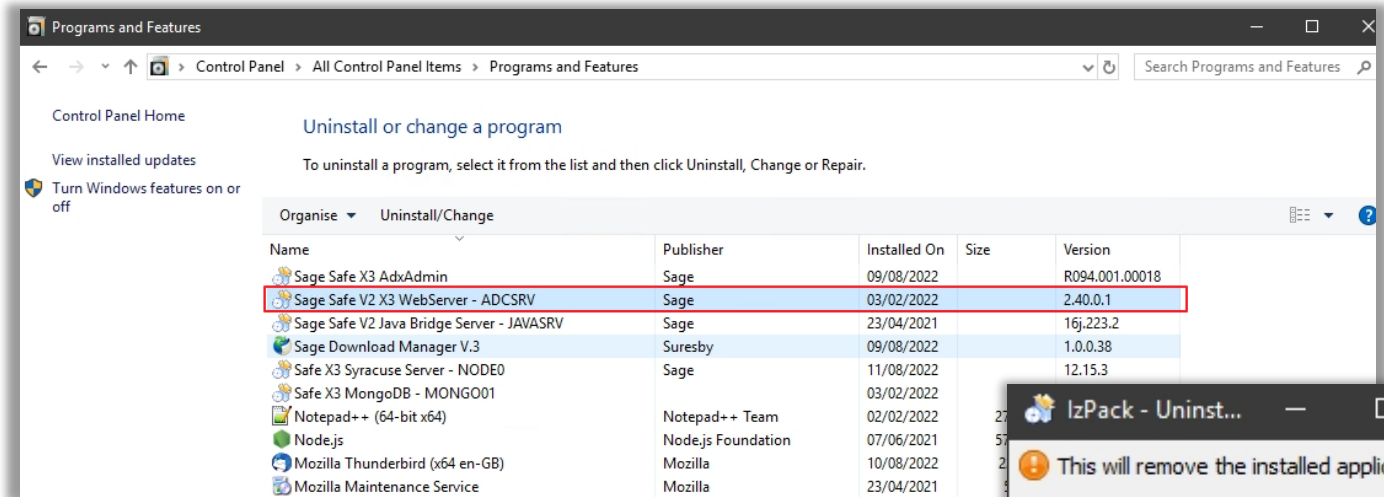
Programs and Features

Control Panel › All Control Panel Items › Programs and Features

Search Programs and Features

Control Panel Home

View installed updates

Turn Windows features on or off

Uninstall or change a program

To uninstall a program, select it from the list and then click Uninstall, Change or Repair.

Organise ▾ Uninstall/Change

| Name | Publisher | Installed On | Size | Version |
|---|---|---|---|---|
| Sage Safe X3 AdxAdmin | Sage | 09/08/2022 | | R094.001.00018 |
| Sage Safe V2 X3 WebServer - ADCSRV | Sage | 03/02/2022 | | 2.40.0.1 |
| Sage Safe V2 Java Bridge Server - JAVASRV | Sage | 23/04/2021 | | 16j.223.2 |
| Sage Download Manager V.3 | Suresby | 09/08/2022 | | 1.0.0.38 |
| Safe X3 Syracuse Server - NODE0 | Sage | 11/08/2022 | | 12.15.3 |
| Safe X3 MongoDB - MONGO01 | | 03/02/2022 | | |
| Notepad++ (64-bit x64) | Notepad++ Team | 02/02/2022 | 27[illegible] | |
| Node.js | Node.js Foundation | 07/06/2021 | 57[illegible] | |
| Mozilla Thunderbird (x64 en-GB) | Mozilla | 10/08/2022 | 2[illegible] | |
| Mozilla Maintenance Service | Mozilla | 23/04/2021 | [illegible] | |

IzPack - Uninst...

This will remove the installed applic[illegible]